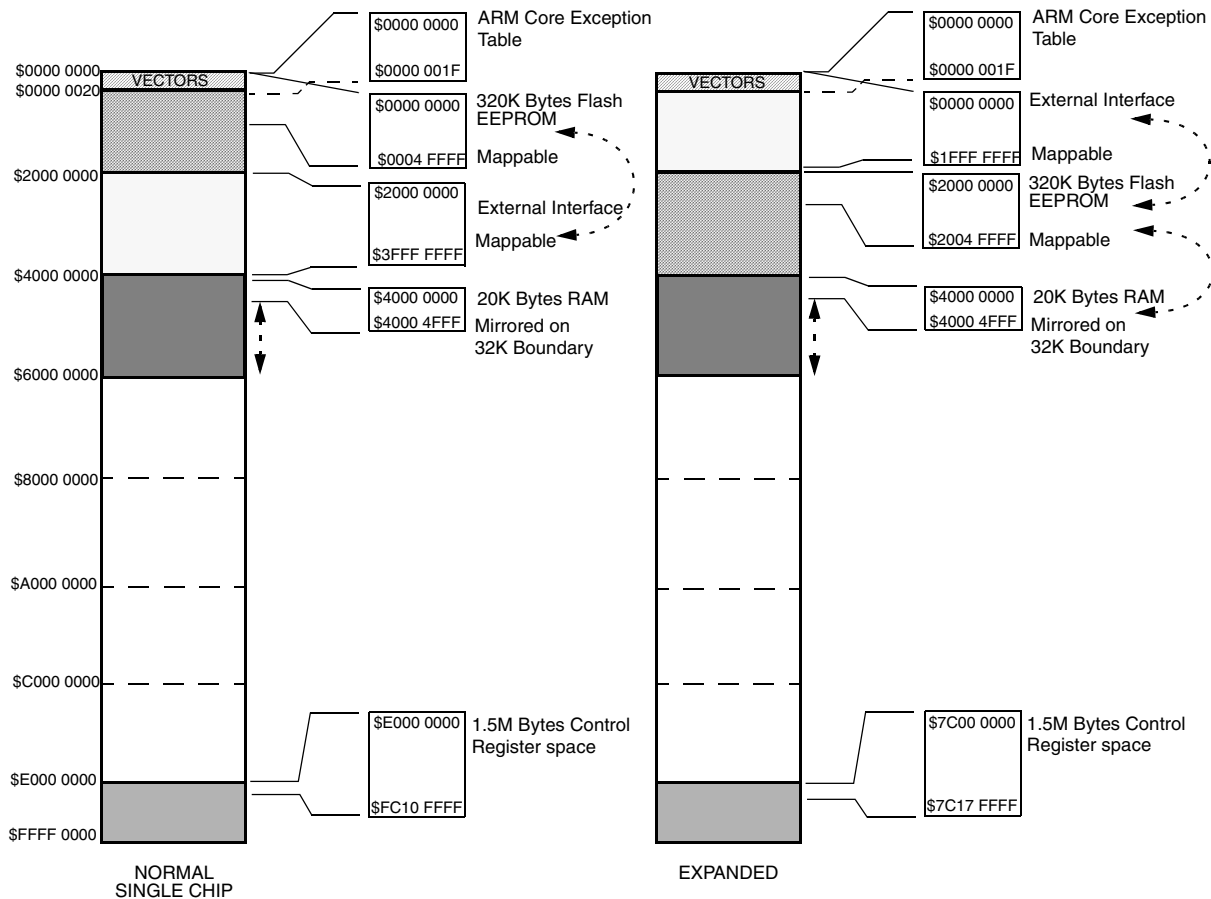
$0000 0000
$0000 0020
$2000 0000
$4000 0000
$6000 0000
$8000 0000
$A000 0000
$C000 0000
$E000 0000
$FFFF 0000

VECTORS

$0000 0000
$0000 001F
ARM Core Exception Table

$0000 0000
$0004 FFFF
320K Bytes Flash EEPROM
Mappable

$2000 0000
$3FFF FFFF
External Interface
Mappable

$4000 0000
$4000 4FFF
20K Bytes RAM
Mirrored on 32K Boundary

$E000 0000
$FC10 FFFF
1.5M Bytes Control Register space

NORMAL SINGLE CHIP

VECTORS

$0000 0000
$0000 001F
ARM Core Exception Table

$0000 0000
$1FFF FFFF
External Interface
Mappable

$2000 0000
$2004 FFFF
320K Bytes Flash EEPROM
Mappable

$4000 0000
$4000 4FFF
20K Bytes RAM
Mirrored on 32K Boundary

$7C00 0000
$7C17 FFFF
1.5M Bytes Control Register space

EXPANDED